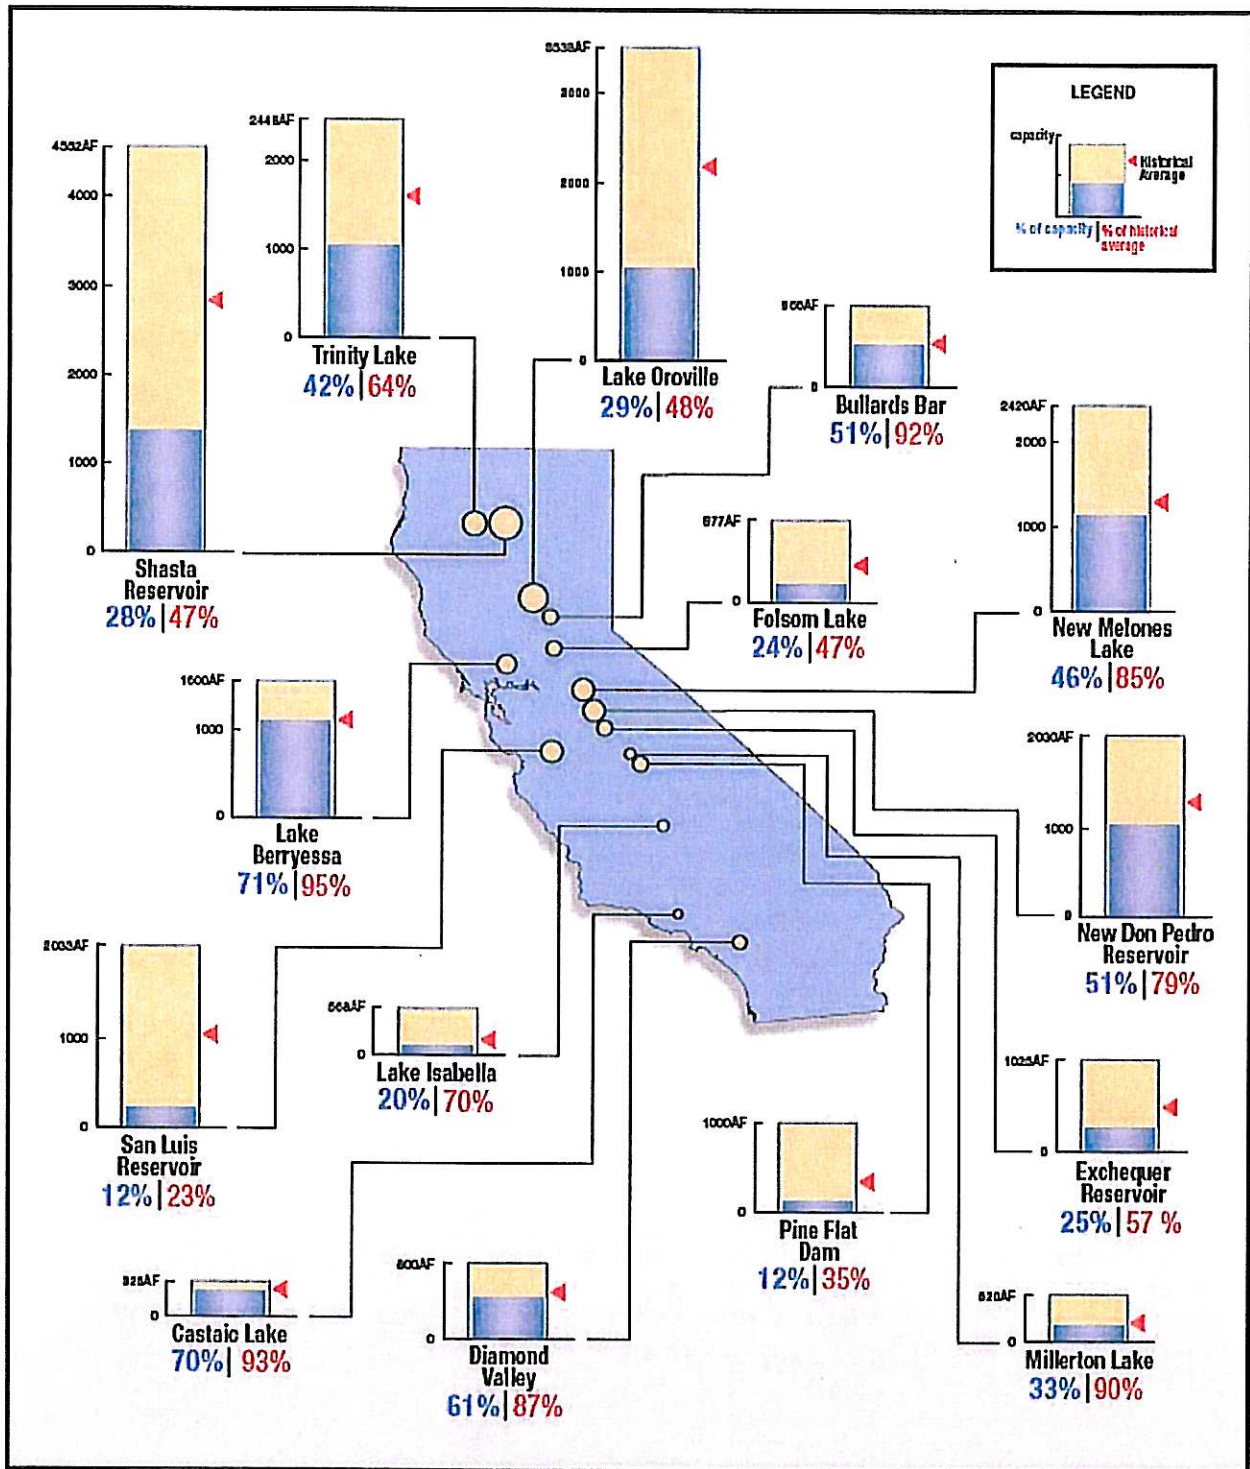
LEGEND

capacity

Historical Average

% of capacity | % of historical average

4552AF
4000
3000
2000
1000
0
Shasta Reservoir
28% | 47%

2448AF
2000
1000
0
Trinity Lake
42% | 64%

3538AF
3000
2000
1000
0
Lake Oroville
29% | 48%

966AF
0
Bullards Bar
51% | 92%

2420AF
2000
1000
0
New Melones Lake
46% | 85%

977AF
0
Folsom Lake
24% | 47%

1600AF
1000
0
Lake Berryessa
71% | 95%

2030AF
1000
0
New Don Pedro Reservoir
51% | 79%

2041AF
1000
0
San Luis Reservoir
12% | 23%

568AF
0
Lake Isabella
20% | 70%

1025AF
0
Exchequer Reservoir
25% | 57 %

1000AF
0
Pine Flat Dam
12% | 35%

325AF
0
Castaic Lake
70% | 93%

800AF
0
Diamond Valley
61% | 87%

520AF
0
Millerton Lake
33% | 90%